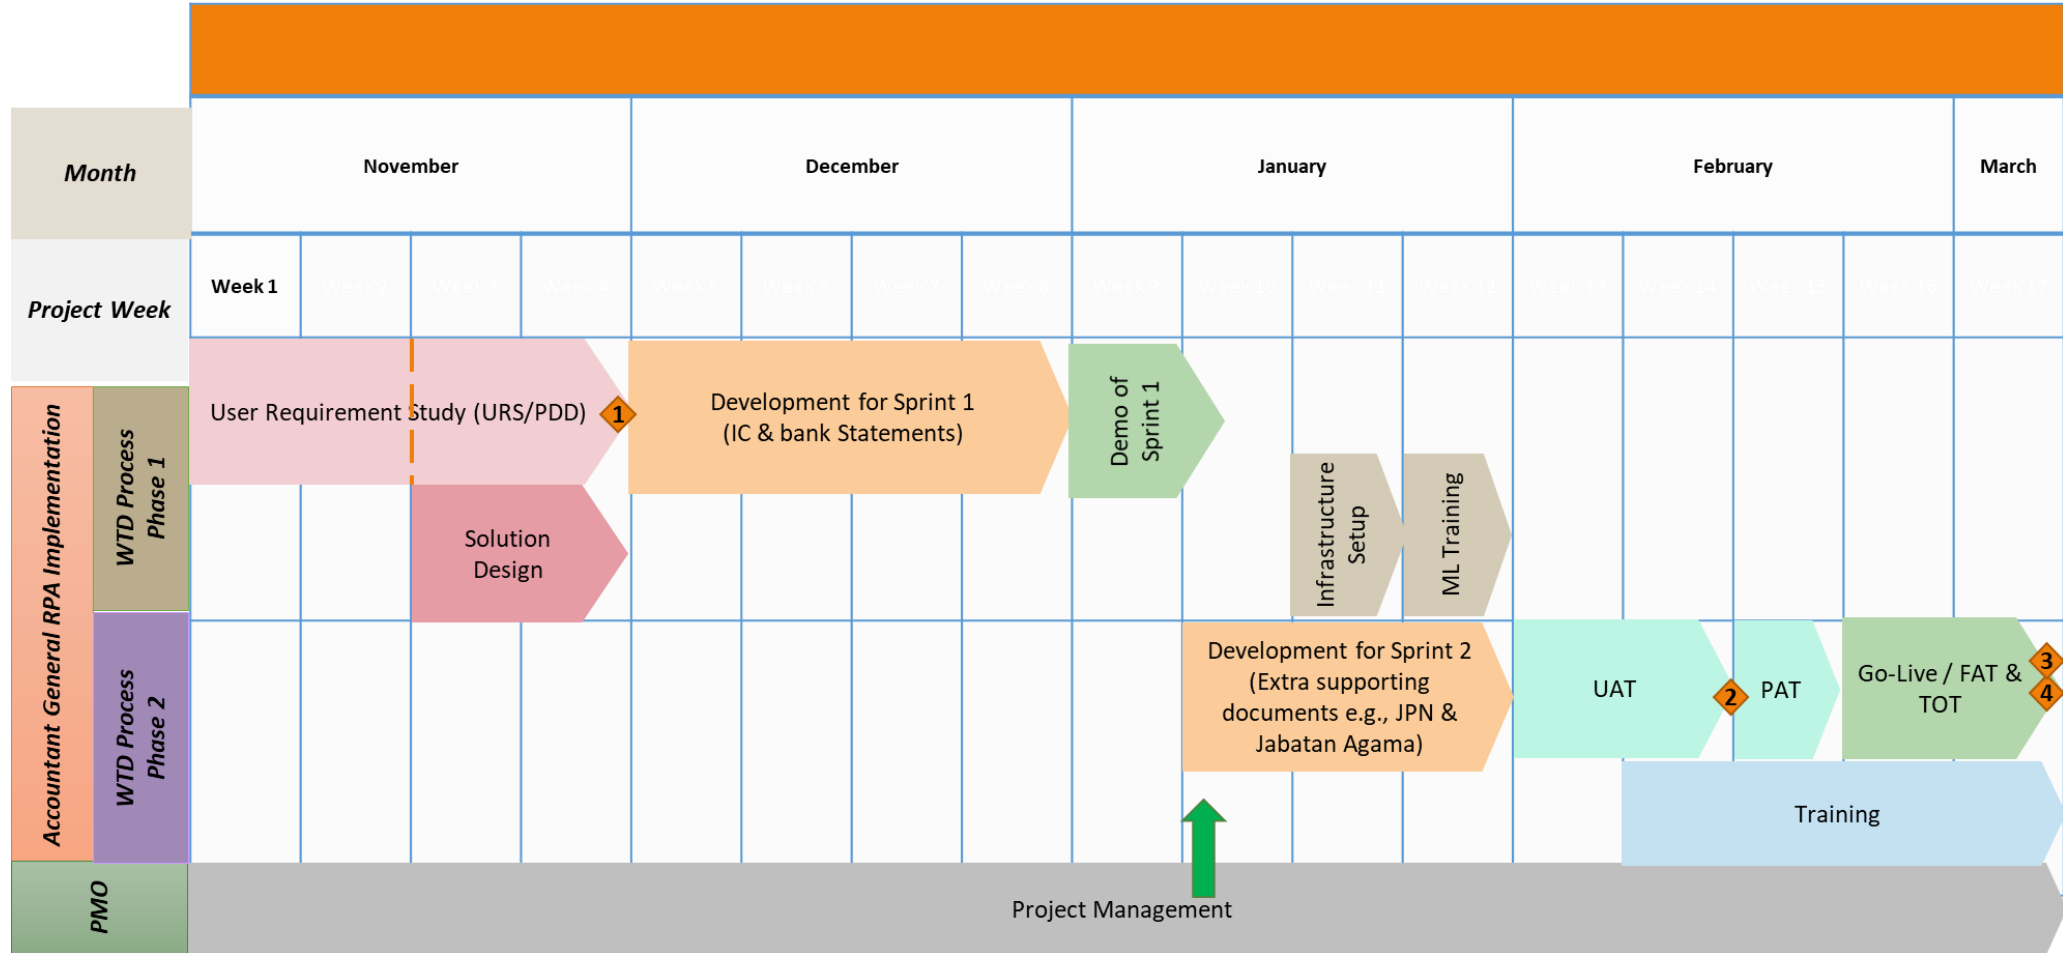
Month | November | December | January | February | March

Project Week | Week 1 | Week 2 | Week 3 | Week 4 | Week 5 | Week 6 | Week 7 | Week 8 | Week 9 | Week 10 | Week 11 | Week 12 | Week 13 | Week 14 | Week 15 | Week 16 | Week 17

Accountant General RPA Implementation

WTD Process Phase 1

User Requirement Study (URS/PDD)

1

Development for Sprint 1 (IC & bank Statements)

Demo of Sprint 1

Solution Design

Infrastructure Setup

ML Training

WTD Process Phase 2

Development for Sprint 2 (Extra supporting documents e.g., JPN & Jabatan Agama)

UAT

2

PAT

Go-Live / FAT & TOT

3

4

Training

PMO

Project Management